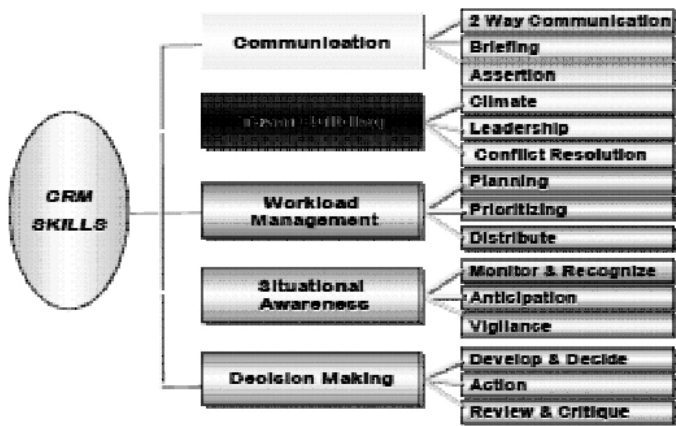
CRM SKILLS

Communication
2 Way Communication
Briefing
Assertion

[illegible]
Climate
Leadership
Conflict Resolution

Workload Management
Planning
Prioritizing
Distribute

Situational Awareness
Monitor & Recognize
Anticipation
Vigilance

Decision Making
Develop & Decide
Action
Review & Critique